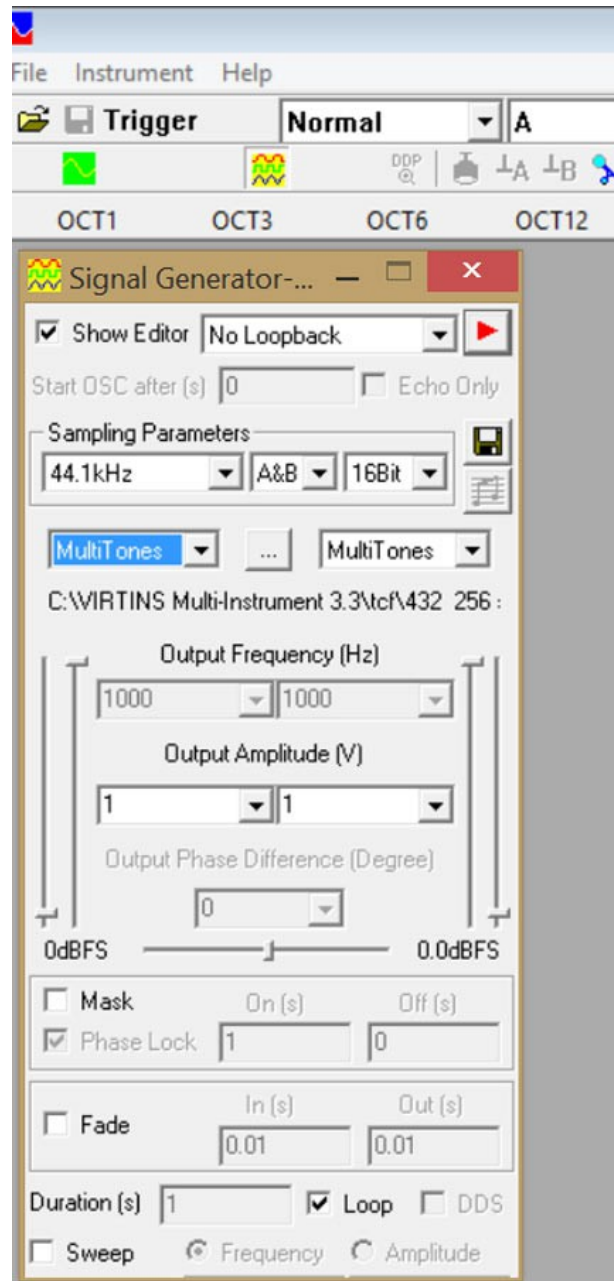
File Instrument Help

Trigger Normal A

DDP

A B

OCT1 OCT3 OCT6 OCT12

Signal Generator-...

Show Editor No Loopback

Start OSC after (s) 0 Echo Only

Sampling Parameters

44.1kHz A&B 16Bit

MultiTones ... MultiTones

C:\VIRTINS Multi-Instrument 3.3\tcf\432 256 :

Output Frequency (Hz)

1000 1000

Output Amplitude (V)

1 1

Output Phase Difference (Degree)

0

0dBFS 0.0dBFS

Mask On (s) Off (s)

Phase Lock 1 0

Fade In (s) Out (s)

0.01 0.01

Duration (s) 1 Loop DDS

Sweep Frequency Amplitude